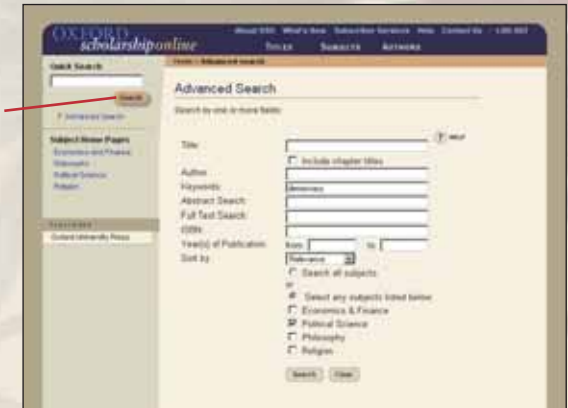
OXFORD scholarship online

About OSO | What's New | Subscriber Services | Help | Contact Us | LOG OUT

TITLES | SUBJECTS | AUTHORS

Quick Search

Search

» Advanced Search

Subject Home Pages
Economics and Finance
Philosophy
Political Science
Religion

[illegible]
Oxford University Press

Home > Advanced search

Advanced Search

Search by one or more fields:

Title
HELP
Include chapter titles
Author
Keywords democracy
Abstract Search
Full Text Search
ISBN
Year(s) of Publication from to
Sort by Relevance
Search all subjects
or
Select any subjects listed below
Economics & Finance
Political Science
Philosophy
Religion

Search Clear